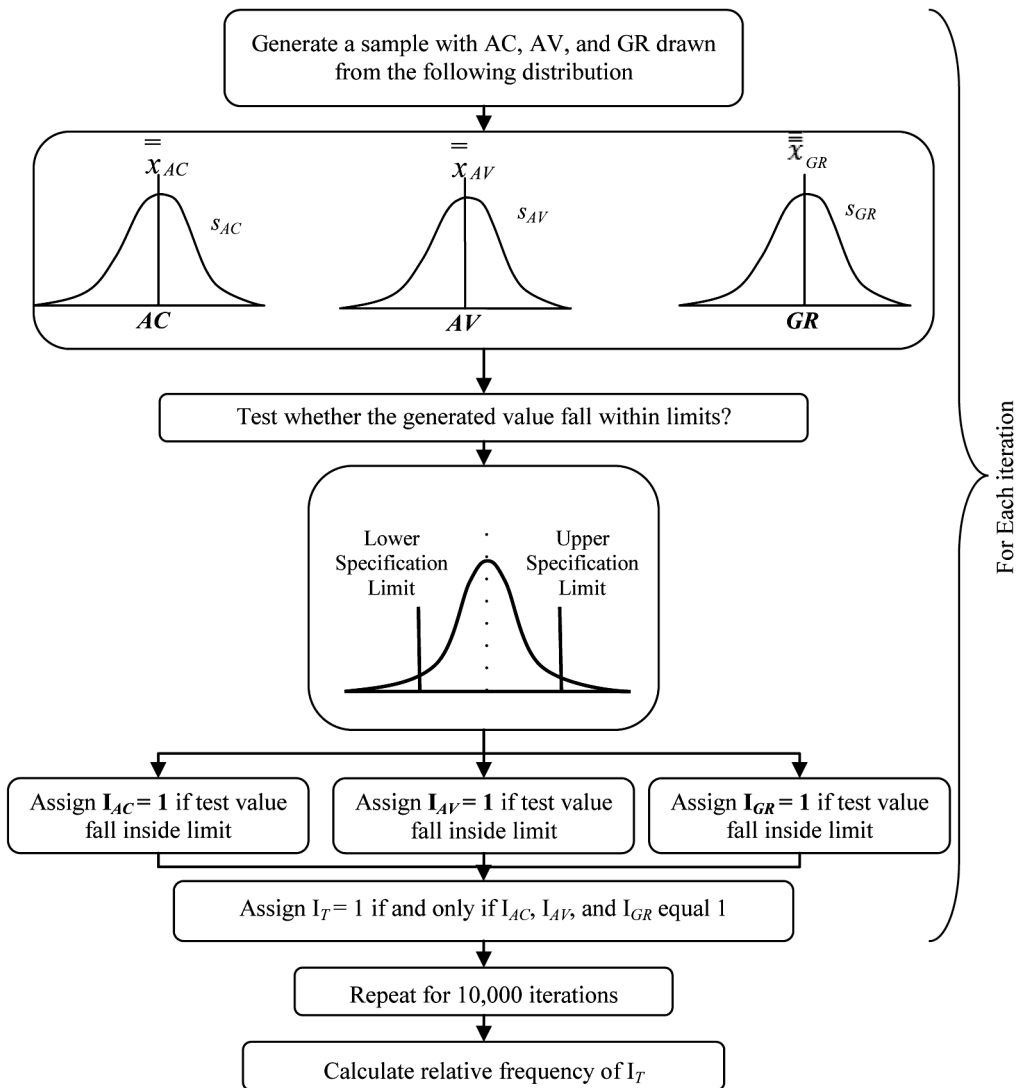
Generate a sample with AC, AV, and GR drawn from the following distribution

$\bar{\bar{x}}_{AC}$

$s_{AC}$

**AC**

$\bar{\bar{x}}_{AV}$

$s_{AV}$

**AV**

$\bar{\bar{x}}_{GR}$

$s_{GR}$

**GR**

Test whether the generated value fall within limits?

Lower Specification Limit

Upper Specification Limit

Assign $\mathbf{I_{AC} = 1}$ if test value fall inside limit

Assign $\mathbf{I_{AV} = 1}$ if test value fall inside limit

Assign $\mathbf{I_{GR} = 1}$ if test value fall inside limit

Assign $I_T = 1$ if and only if $I_{AC}$, $I_{AV}$, and $I_{GR}$ equal 1

For Each iteration

Repeat for 10,000 iterations

Calculate relative frequency of $I_T$